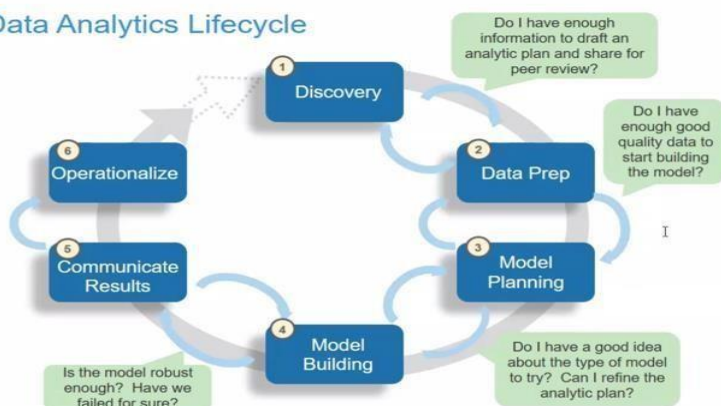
ata Analytics Lifecycle

Do I have enough information to draft an analytic plan and share for peer review?

1
Discovery

Do I have enough good quality data to start building the model?

2
Data Prep

3
Model Planning

Do I have a good idea about the type of model to try? Can I refine the analytic plan?

4
Model Building

Is the model robust enough? Have we failed for sure?

5
Communicate Results

6
Operationalize